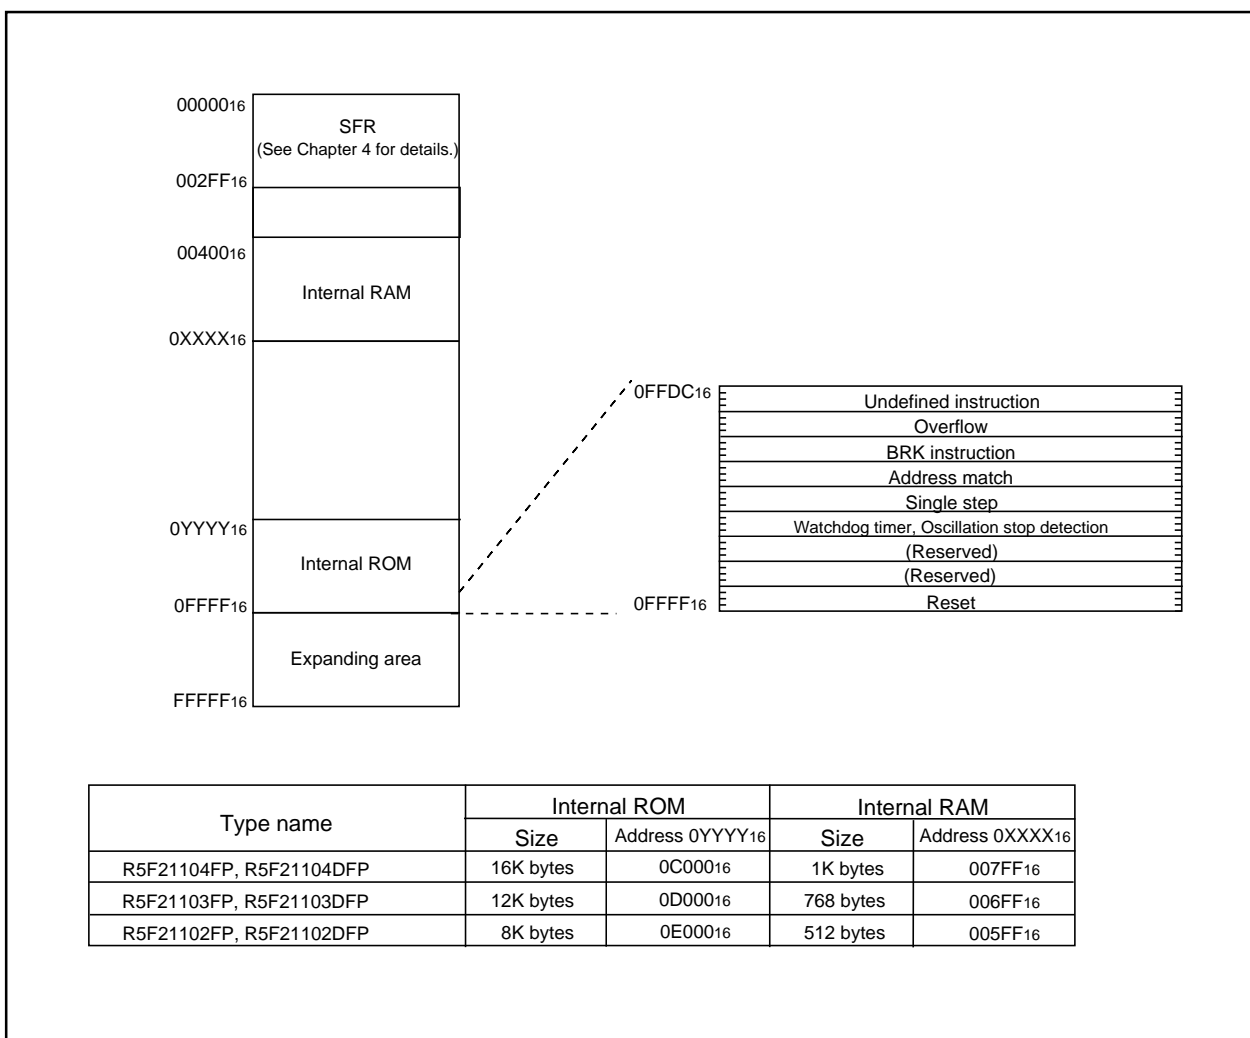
$00000_{16}$

SFR
(See Chapter 4 for details.)

$002FF_{16}$

$00400_{16}$

Internal RAM

$0XXXX_{16}$

$0YYYY_{16}$

Internal ROM

$0FFFF_{16}$

Expanding area

$FFFFF_{16}$

$0FFDC_{16}$

Undefined instruction
Overflow
BRK instruction
Address match
Single step
Watchdog timer, Oscillation stop detection
(Reserved)
(Reserved)
Reset

$0FFFF_{16}$

| Type name | Internal ROM Size | Internal ROM Address $0YYYY_{16}$ | Internal RAM Size | Internal RAM Address $0XXXX_{16}$ |
|---|---|---|---|---|
| R5F21104FP, R5F21104DFP | 16K bytes | $0C000_{16}$ | 1K bytes | $007FF_{16}$ |
| R5F21103FP, R5F21103DFP | 12K bytes | $0D000_{16}$ | 768 bytes | $006FF_{16}$ |
| R5F21102FP, R5F21102DFP | 8K bytes | $0E000_{16}$ | 512 bytes | $005FF_{16}$ |